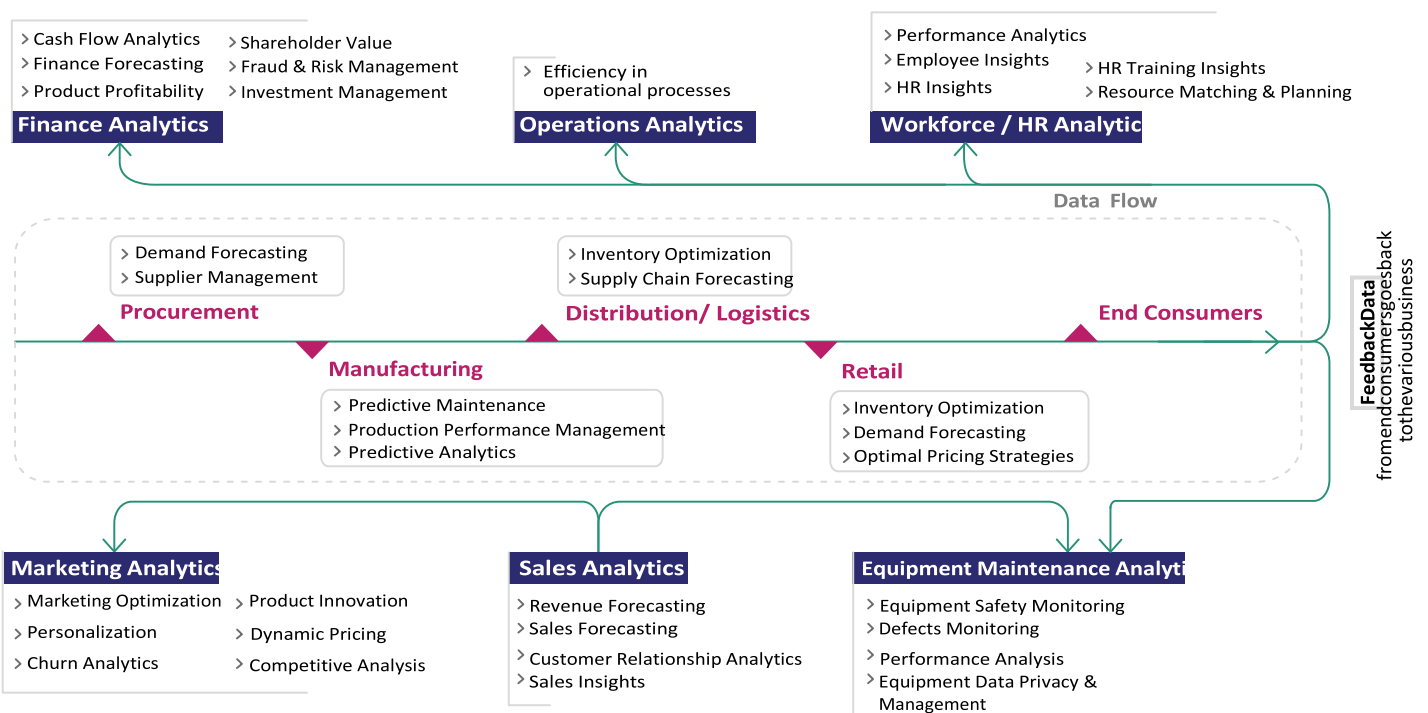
Cash Flow Analytics
Finance Forecasting
Product Profitability
Shareholder Value
Fraud & Risk Management
Investment Management
Finance Analytics

Efficiency in operational processes
Operations Analytics

Performance Analytics
Employee Insights
HR Insights
HR Training Insights
Resource Matching & Planning
Workforce / HR Analytic

Data Flow

Demand Forecasting
Supplier Management
Procurement

Inventory Optimization
Supply Chain Forecasting
Distribution/ Logistics

End Consumers

Manufacturing
Predictive Maintenance
Production Performance Management
Predictive Analytics

Retail
Inventory Optimization
Demand Forecasting
Optimal Pricing Strategies

FeedbackData fromendconsumersgoesback tothevariousbusiness

Marketing Analytics
Marketing Optimization
Personalization
Churn Analytics
Product Innovation
Dynamic Pricing
Competitive Analysis

Sales Analytics
Revenue Forecasting
Sales Forecasting
Customer Relationship Analytics
Sales Insights

Equipment Maintenance Analyti
Equipment Safety Monitoring
Defects Monitoring
Performance Analysis
Equipment Data Privacy & Management